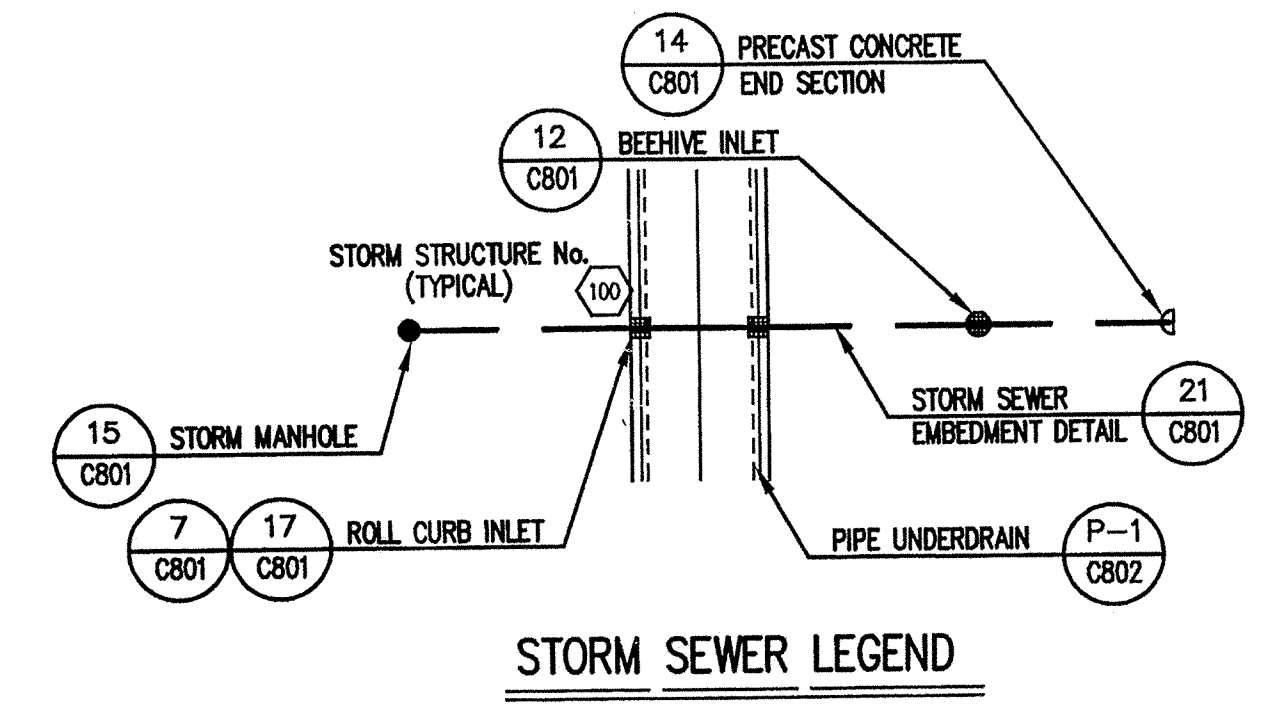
14
C801
PRECAST CONCRETE
END SECTION

12
C801
BEEHIVE INLET

STORM STRUCTURE No.
(TYPICAL)

100

STORM SEWER
EMBEDMENT DETAIL
21
C801

15
C801
STORM MANHOLE

7
C801
17
C801
ROLL CURB INLET

PIPE UNDERDRAIN
P-1
C802

STORM SEWER LEGEND